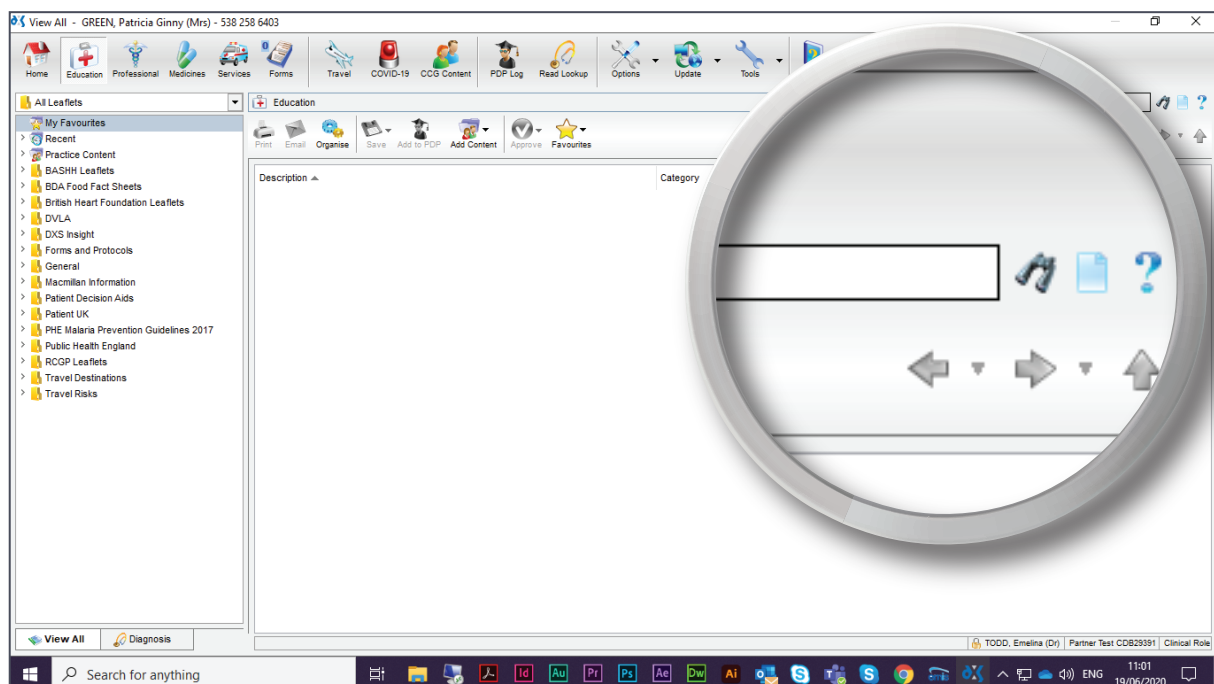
View All - GREEN, Patricia Ginny (Mrs) - 538 258 6403

Home
Education
Professional
Medicines
Services
Forms
Travel
COVID-19
CCG Content
PDP Log
Read Lookup
Options
Update
Tools

All Leaflets
Education

Print
Email
Organise
Save
Add to PDP
Add Content
Approve
Favourites

My Favourites
Recent
Practice Content
BASHH Leaflets
BDA Food Fact Sheets
British Heart Foundation Leaflets
DVLA
DXS Insight
Forms and Protocols
General
Macmillan Information
Patient Decision Aids
Patient UK
PHE Malaria Prevention Guidelines 2017
Public Health England
RCGP Leaflets
Travel Destinations
Travel Risks

| Description | Category |
|---|---|

View All
Diagnosis

TODD, Emelina (Dr) | Partner Test CDB29391 | Clinical Role

Search for anything

ENG
11:01
19/06/2020